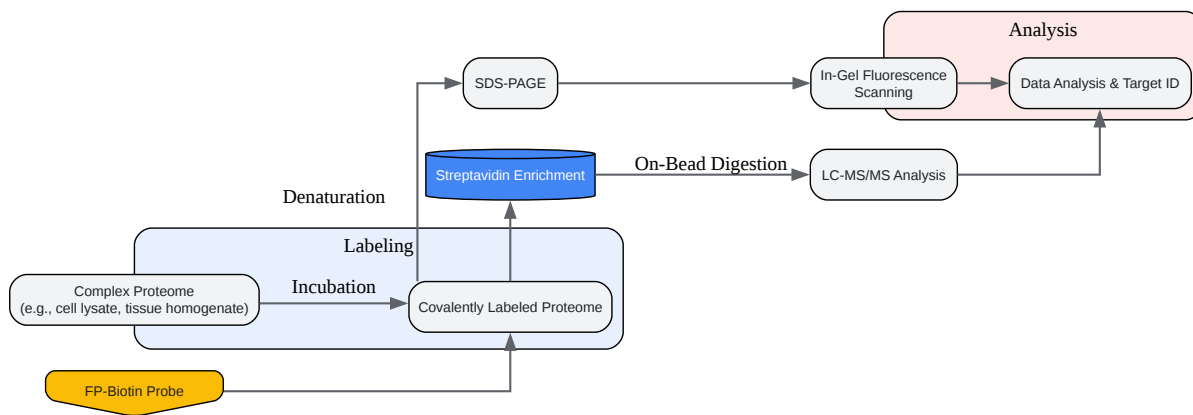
Analysis

SDS-PAGE

In-Gel Fluorescence Scanning

Data Analysis & Target ID

Streptavidin Enrichment

On-Bead Digestion

LC-MS/MS Analysis

Denaturation

Labeling

Complex Proteome (e.g., cell lysate, tissue homogenate)

Incubation

Covalently Labeled Proteome

FP-Biotin Probe